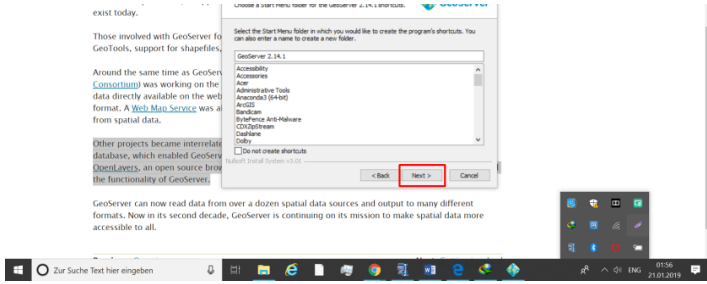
exist today.

Those involved with GeoServer fo GeoTools, support for shapefiles,

Around the same time as GeoSer Consortium) was working on the data directly available on the web format. A Web Map Service was a from spatial data.

Other projects became interrelate database, which enabled GeoServ OpenLayers, an open source brow the functionality of GeoServer.

Choose a Start Menu folder for the GeoServer 2.14.1 shortcuts.

GeoServer

Select the Start Menu folder in which you would like to create the program's shortcuts. You can also enter a name to create a new folder.

GeoServer 2.14.1

Accessibility
Accessories
Acer
Administrative Tools
Anaconda3 (64-bit)
ArcGIS
Bandicam
ByteFence Anti-Malware
CDX2pStream
Dashlane
Dolby

Do not create shortcuts

Nullsoft Install System v3.01

< Back
Next >
Cancel

GeoServer can now read data from over a dozen spatial data sources and output to many different formats. Now in its second decade, GeoServer is continuing on its mission to make spatial data more accessible to all.

Zur Suche Text hier eingeben

ENG
01:56
21.01.2019